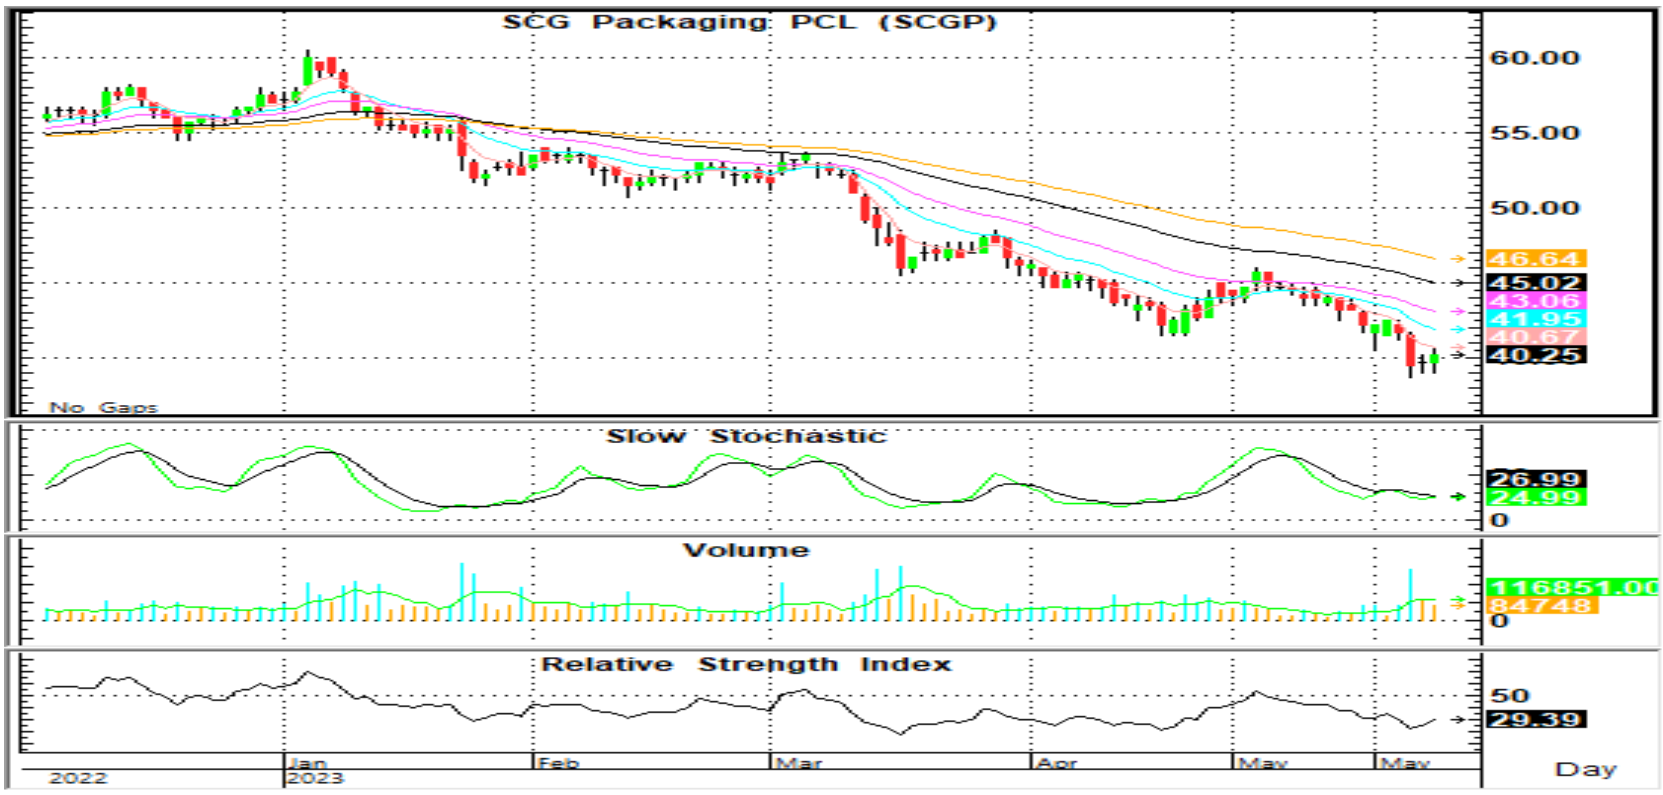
SCG Packaging PCL (SCGP)

60.00
55.00
50.00
46.64
45.02
43.06
41.95
40.67
40.25

No Gaps

Slow Stochastic

26.99
24.99
0

Volume

116851.00
84748
0

Relative Strength Index

50
29.39

2022
Jan
2023
Feb
Mar
Apr
May
May

Day